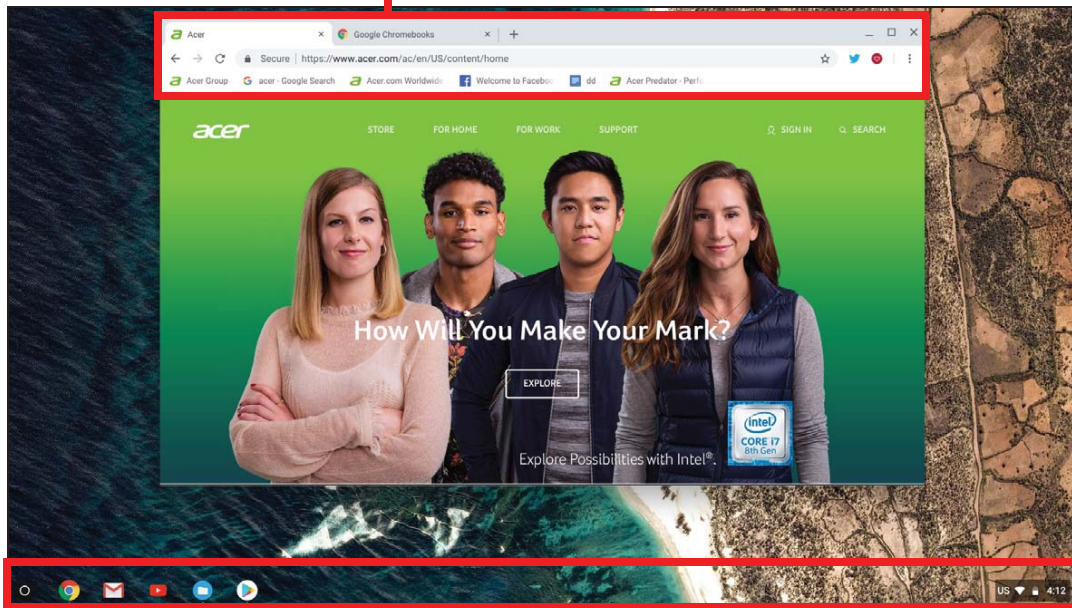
Acer
Google Chromebooks
+
Secure | https://www.acer.com/ac/en/US/content/home
Acer Group
acer - Google Search
Acer.com Worldwide
Welcome to Faceboo
dd
Acer Predator - Perfo

acer
STORE
FOR HOME
FOR WORK
SUPPORT
SIGN IN
SEARCH

How Will You Make Your Mark?
EXPLORE
Explore Possibilities with Intel®.
intel
CORE i7
8th Gen

US
4:12